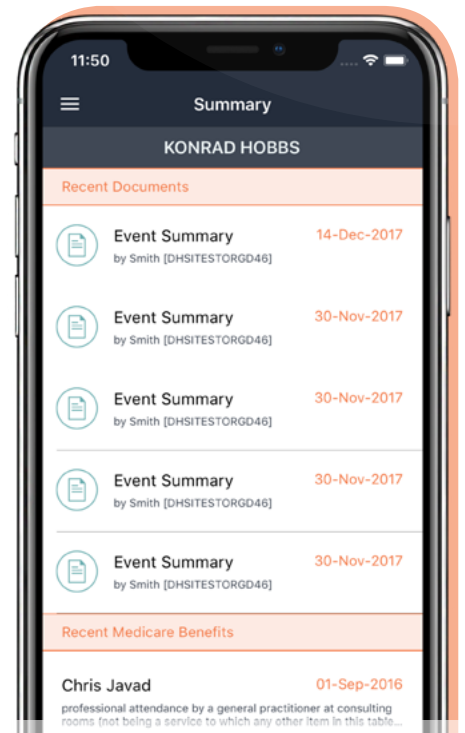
11:50

Summary

KONRAD HOBBS

Recent Documents

Event Summary
by Smith [DHSITESTORGD46]
14-Dec-2017

Event Summary
by Smith [DHSITESTORGD46]
30-Nov-2017

Event Summary
by Smith [DHSITESTORGD46]
30-Nov-2017

Event Summary
by Smith [DHSITESTORGD46]
30-Nov-2017

Event Summary
by Smith [DHSITESTORGD46]
30-Nov-2017

Recent Medicare Benefits

Chris Javad
01-Sep-2016
professional attendance by a general practitioner at consulting rooms (not being a service to which any other item in this table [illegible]